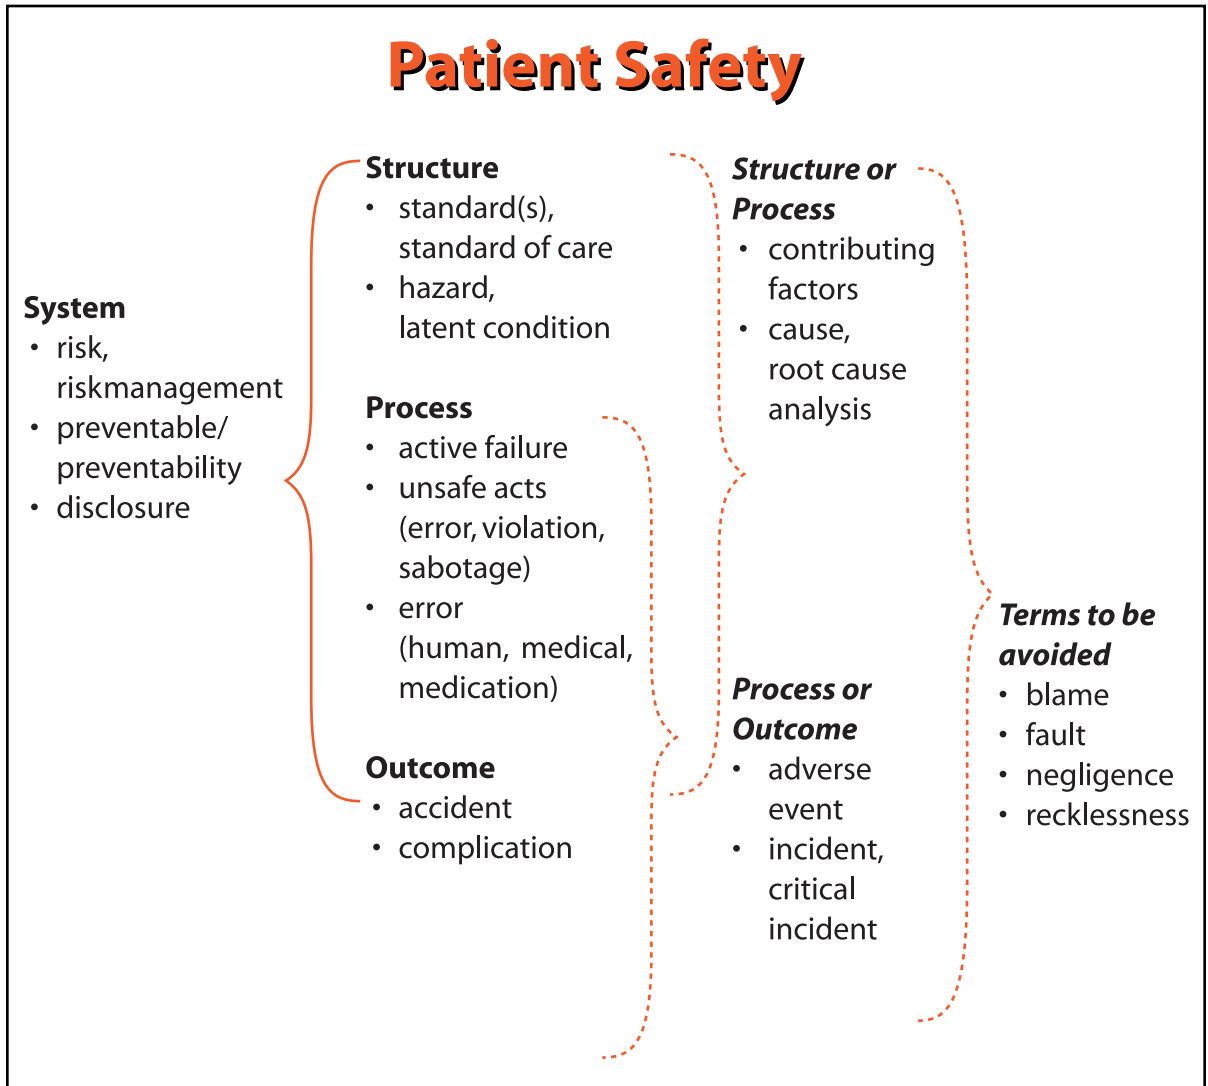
Patient Safety

System
- risk, riskmanagement
- preventable/ preventability
- disclosure

Structure
- standard(s), standard of care
- hazard, latent condition

Process
- active failure
- unsafe acts (error, violation, sabotage)
- error (human, medical, medication)

Outcome
- accident
- complication

Structure or Process
- contributing factors
- cause, root cause analysis

Process or Outcome
- adverse event
- incident, critical incident

Terms to be avoided
- blame
- fault
- negligence
- recklessness